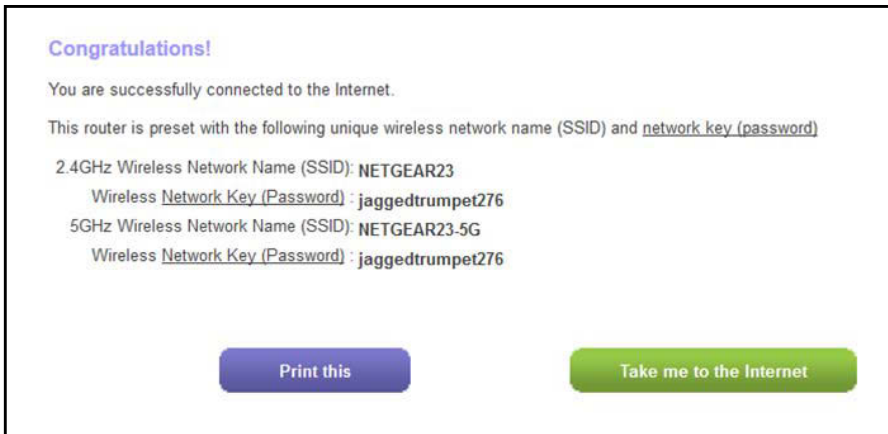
Congratulations!

You are successfully connected to the Internet.

This router is preset with the following unique wireless network name (SSID) and network key (password)

2.4GHz Wireless Network Name (SSID): NETGEAR23
Wireless Network Key (Password) : jaggedtrumpet276
5GHz Wireless Network Name (SSID): NETGEAR23-5G
Wireless Network Key (Password) : jaggedtrumpet276

Print this

Take me to the Internet